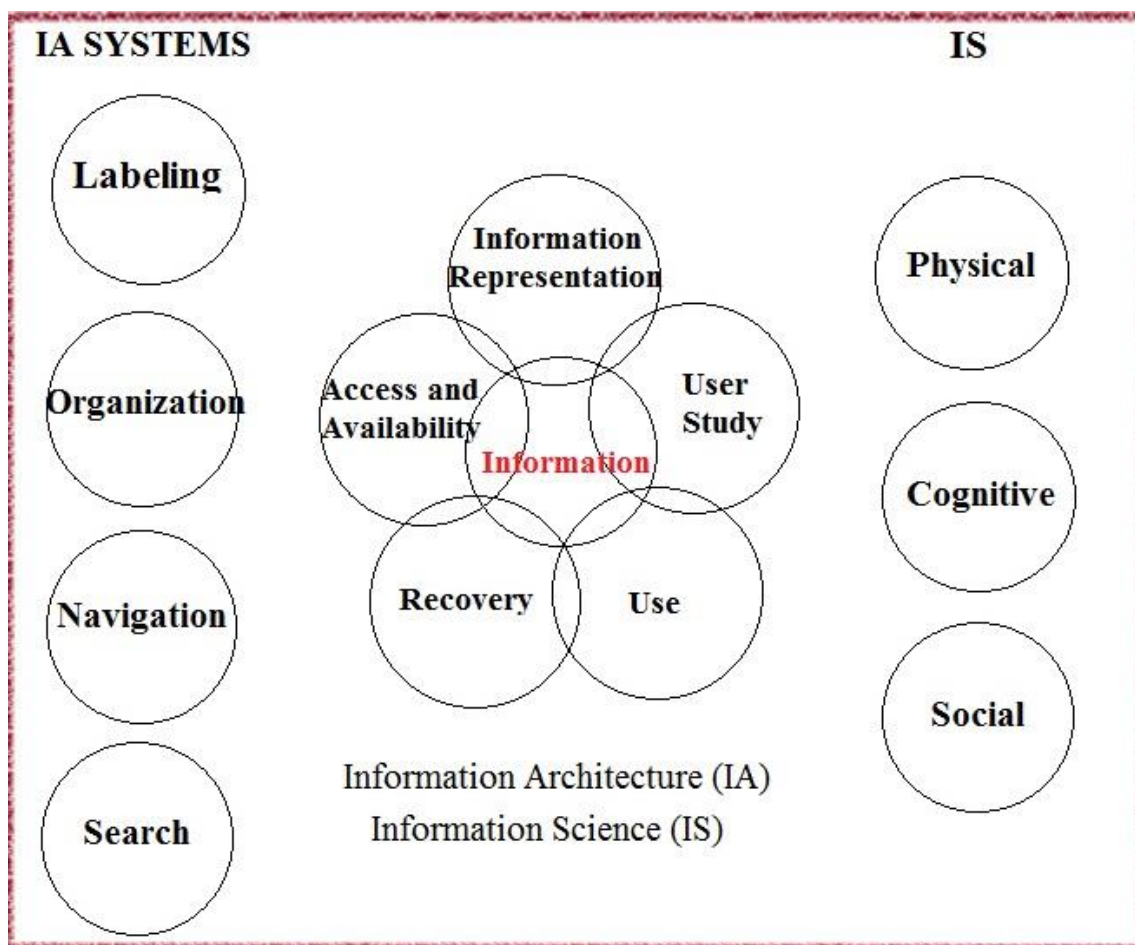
IA SYSTEMS

IS

Labeling

Organization

Navigation

Search

Information Representation

Access and Availability

User Study

Information

Recovery

Use

Physical

Cognitive

Social

Information Architecture (IA)
Information Science (IS)